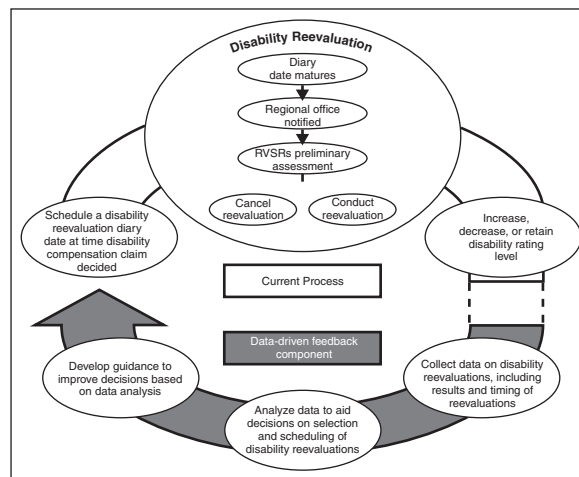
Disability Reevaluation

Diary date matures

Regional office notified

RVSRs preliminary assessment

Cancel reevaluation

Conduct reevaluation

Schedule a disability reevaluation diary date at time disability compensation claim decided

Increase, decrease, or retain disability rating level

Current Process

Data-driven feedback component

Develop guidance to improve decisions based on data analysis

Collect data on disability reevaluations, including results and timing of reevaluations

Analyze data to aid decisions on selection and scheduling of disability reevaluations